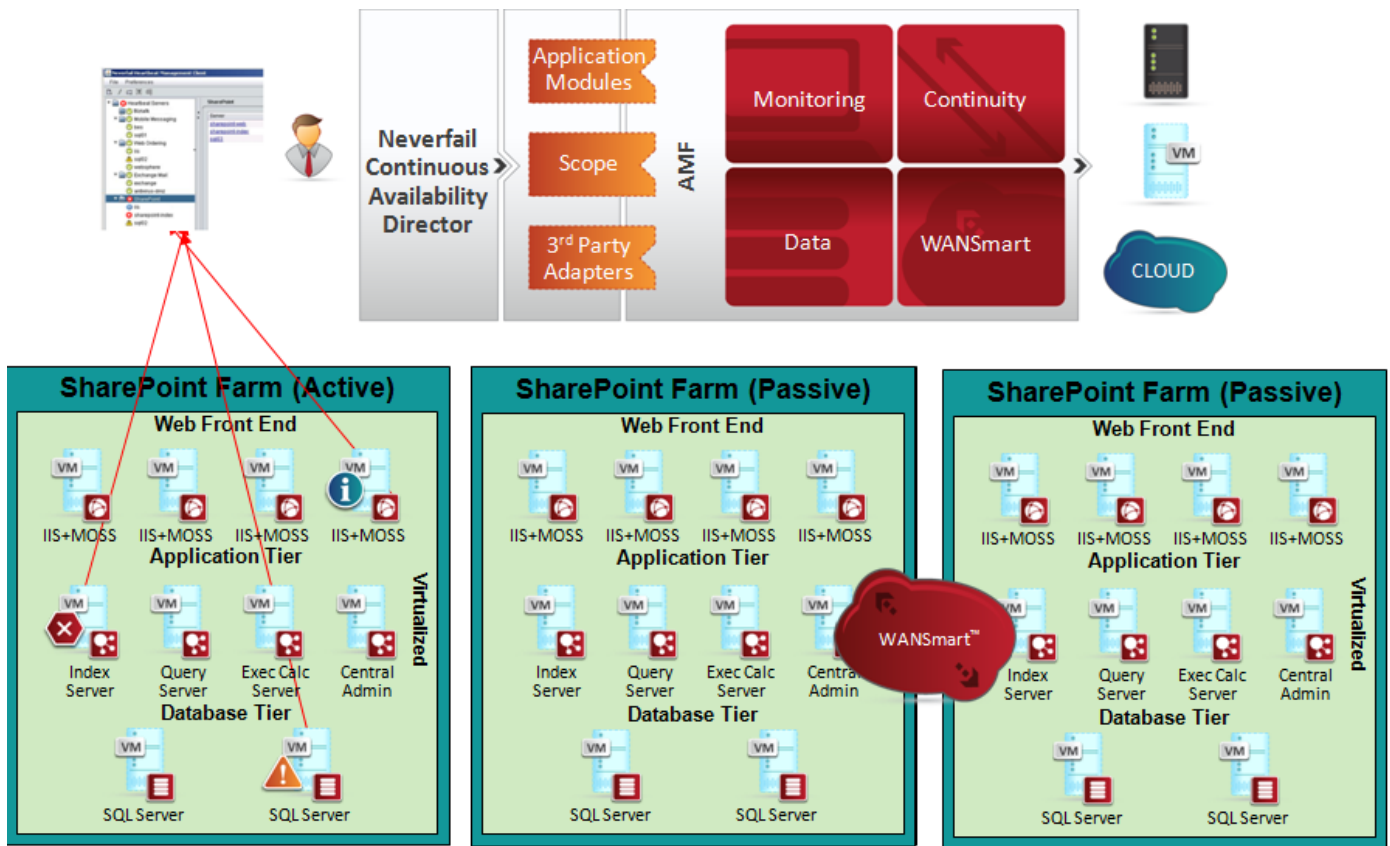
Neverfail Continuous Availability Director

Application Modules

Scope

3$^{rd}$ Party Adapters

AMF

Monitoring

Continuity

Data

WANSmart

VM

CLOUD

SharePoint Farm (Active)

Web Front End

VM IIS+MOSS
VM IIS+MOSS
VM IIS+MOSS
VM IIS+MOSS

Application Tier

VM Index Server
VM Query Server
VM Exec Calc Server
VM Central Admin

Virtualized

Database Tier

VM SQL Server
VM SQL Server

SharePoint Farm (Passive)

Web Front End

VM IIS+MOSS
VM IIS+MOSS
VM IIS+MOSS
VM IIS+MOSS

Application Tier

VM Index Server
VM Query Server
VM Exec Calc Server
VM Central Admin

Database Tier

VM SQL Server
VM SQL Server

WANSmart™

SharePoint Farm (Passive)

Web Front End

VM IIS+MOSS
VM IIS+MOSS
VM IIS+MOSS
VM IIS+MOSS

Application Tier

VM Index Server
VM Query Server
VM Exec Calc Server
VM Central Admin

Virtualized

Database Tier

VM SQL Server
VM SQL Server